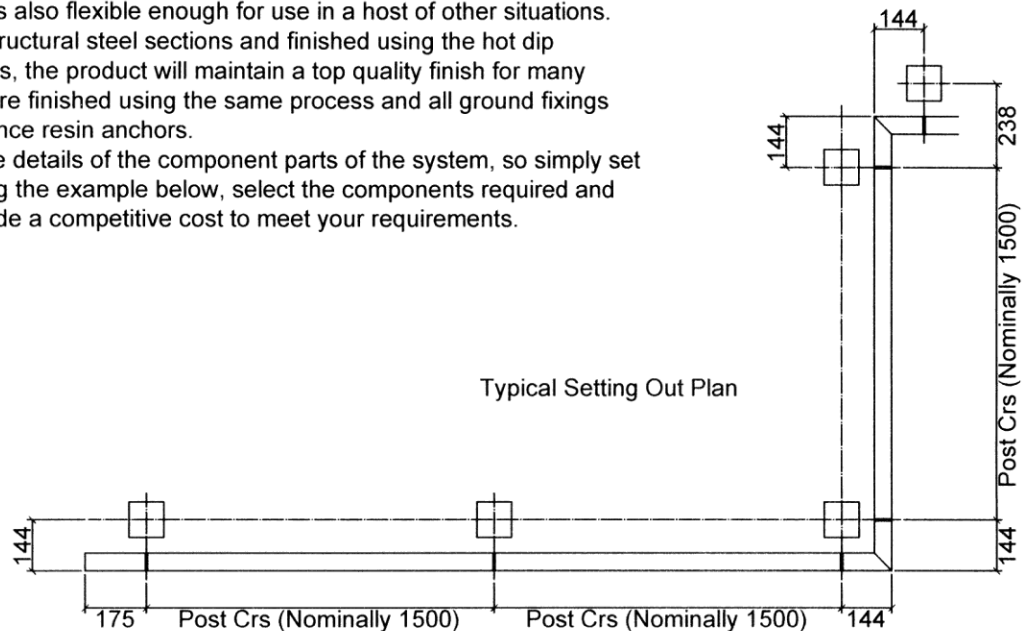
s also flexible enough for use in a host of other situations. ructural steel sections and finished using the hot dip s, the product will maintain a top quality finish for many re finished using the same process and all ground fixings nce resin anchors.

e details of the component parts of the system, so simply set g the example below, select the components required and de a competitive cost to meet your requirements.

144
238
144
Post Crs (Nominally 1500)

Typical Setting Out Plan

144
144
175
Post Crs (Nominally 1500)
Post Crs (Nominally 1500)
144